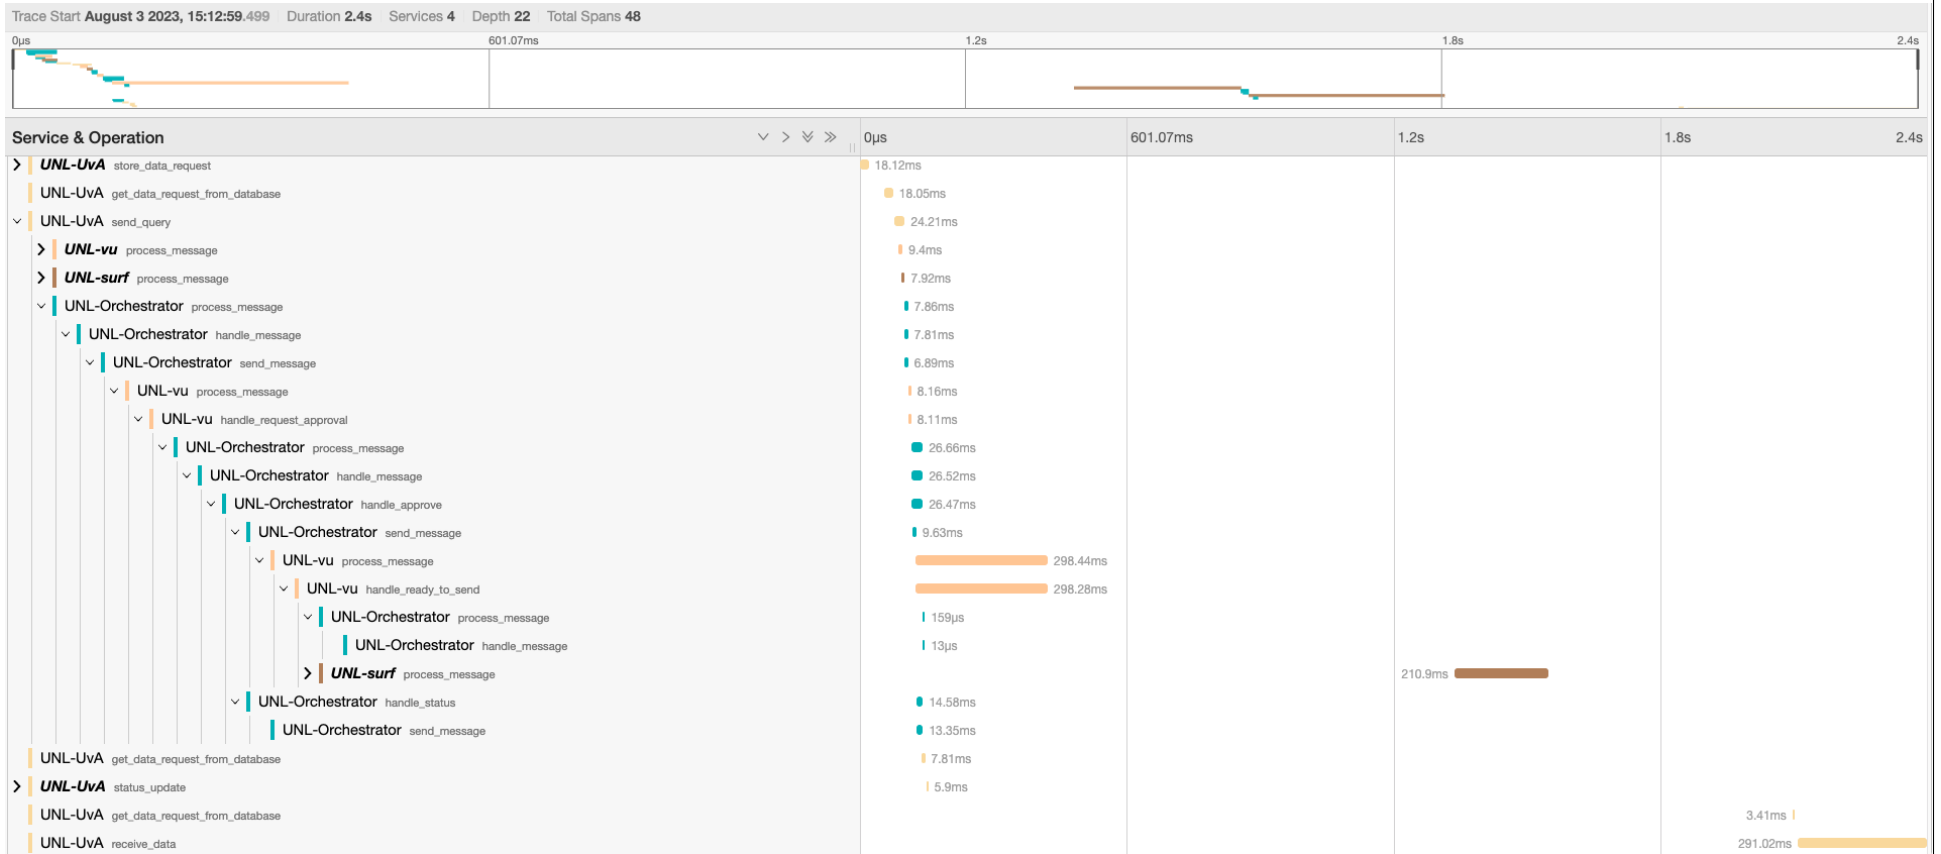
Trace Start August 3 2023, 15:12:59.499 Duration 2.4s Services 4 Depth 22 Total Spans 48

0μs 601.07ms 1.2s 1.8s 2.4s

Service & Operation

0μs 601.07ms 1.2s 1.8s 2.4s

UNL-UvA store_data_request 18.12ms
UNL-UvA get_data_request_from_database 18.05ms
UNL-UvA send_query 24.21ms
UNL-vu process_message 9.4ms
UNL-surf process_message 7.92ms
UNL-Orchestrator process_message 7.86ms
UNL-Orchestrator handle_message 7.81ms
UNL-Orchestrator send_message 6.89ms
UNL-vu process_message 8.16ms
UNL-vu handle_request_approval 8.11ms
UNL-Orchestrator process_message 26.66ms
UNL-Orchestrator handle_message 26.52ms
UNL-Orchestrator handle_approve 26.47ms
UNL-Orchestrator send_message 9.63ms
UNL-vu process_message 298.44ms
UNL-vu handle_ready_to_send 298.28ms
UNL-Orchestrator process_message 159μs
UNL-Orchestrator handle_message 13μs
UNL-surf process_message 210.9ms
UNL-Orchestrator handle_status 14.58ms
UNL-Orchestrator send_message 13.35ms
UNL-UvA get_data_request_from_database 7.81ms
UNL-UvA status_update 5.9ms
UNL-UvA get_data_request_from_database 3.41ms
UNL-UvA receive_data 291.02ms